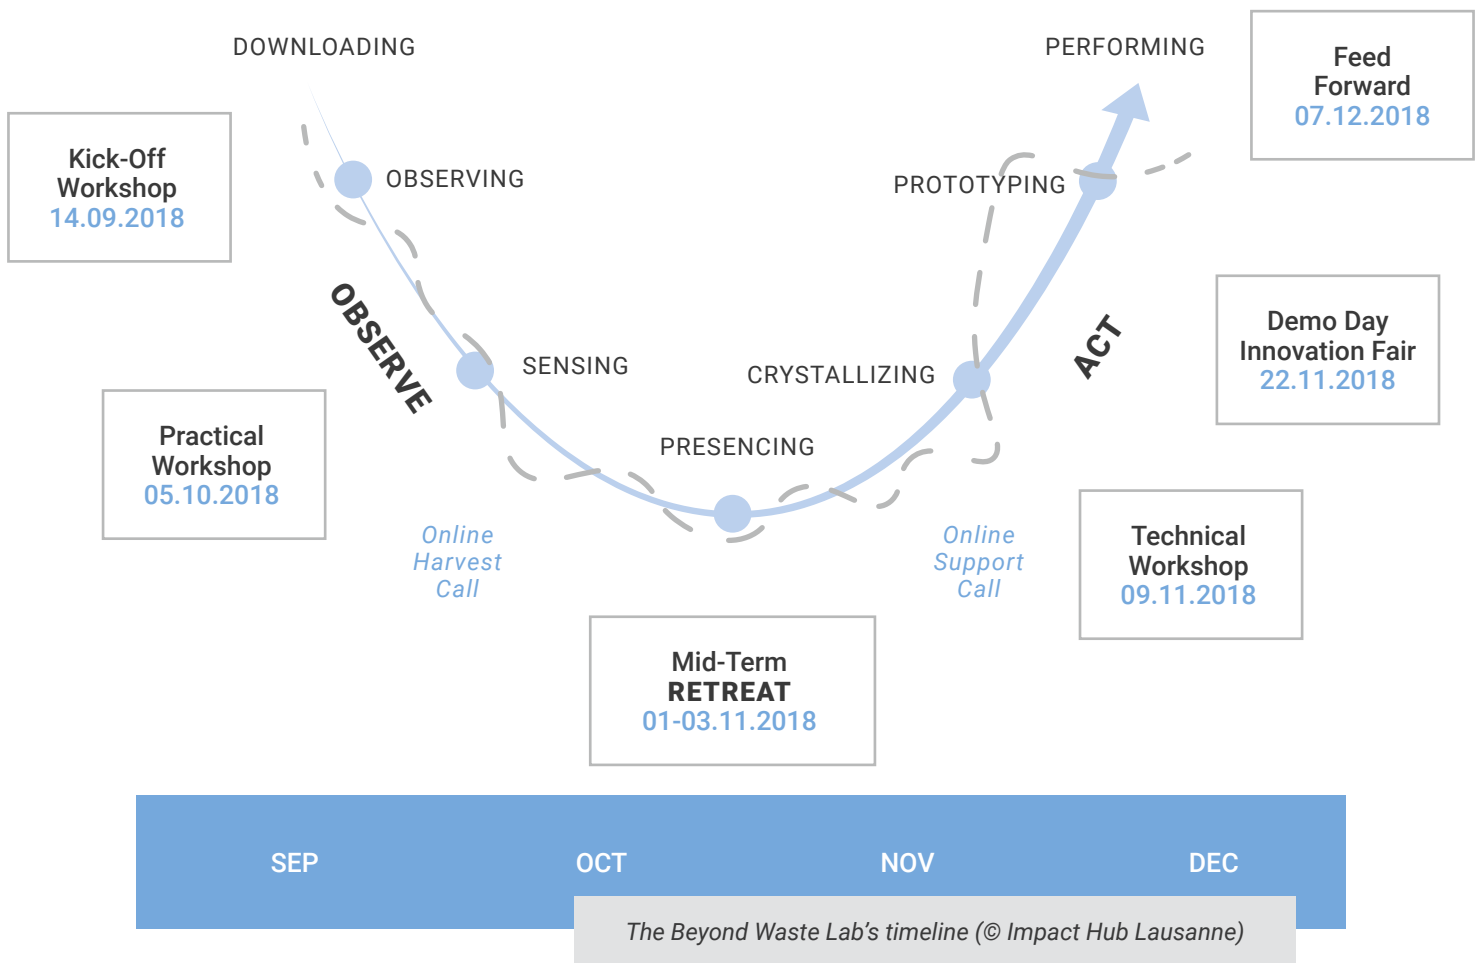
DOWNLOADING

PERFORMING

Feed Forward
07.12.2018

Kick-Off Workshop
14.09.2018

OBSERVING

PROTOTYPING

OBSERVE

ACT

Demo Day Innovation Fair
22.11.2018

SENSING

CRYSTALLIZING

Practical Workshop
05.10.2018

PRESENCING

Online Harvest Call

Online Support Call

Technical Workshop
09.11.2018

Mid-Term RETREAT
01-03.11.2018

SEP OCT NOV DEC

The Beyond Waste Lab's timeline (© Impact Hub Lausanne)